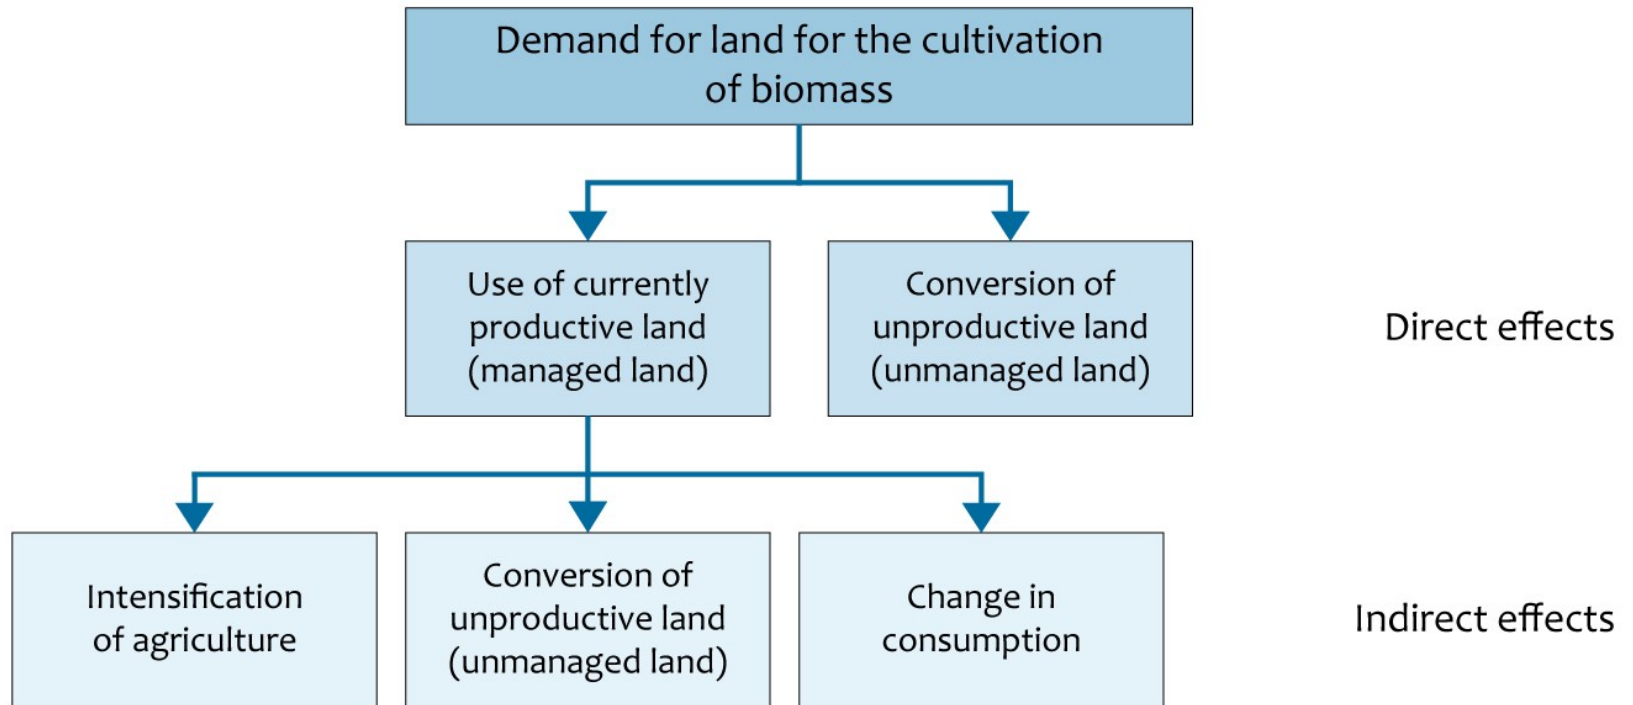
Demand for land for the cultivation of biomass

Use of currently productive land (managed land)

Conversion of unproductive land (unmanaged land)

Direct effects

Intensification of agriculture

Conversion of unproductive land (unmanaged land)

Change in consumption

Indirect effects